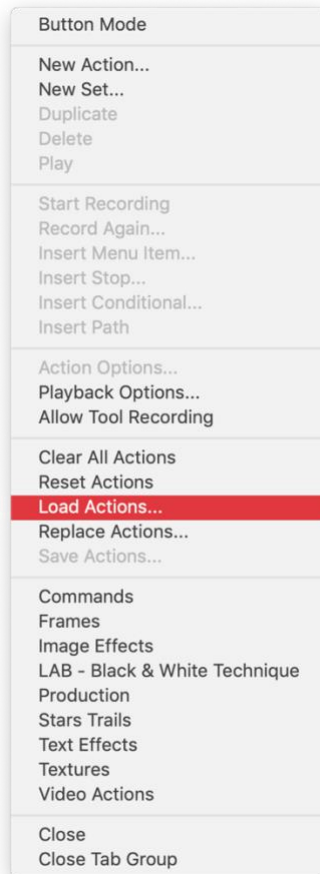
Button Mode

New Action...
New Set...
Duplicate
Delete
Play

Start Recording
Record Again...
Insert Menu Item...
Insert Stop...
Insert Conditional...
Insert Path

Action Options...
Playback Options...
Allow Tool Recording

Clear All Actions
Reset Actions
Load Actions...
Replace Actions...
Save Actions...

Commands
Frames
Image Effects
LAB - Black & White Technique
Production
Stars Trails
Text Effects
Textures
Video Actions

Close
Close Tab Group